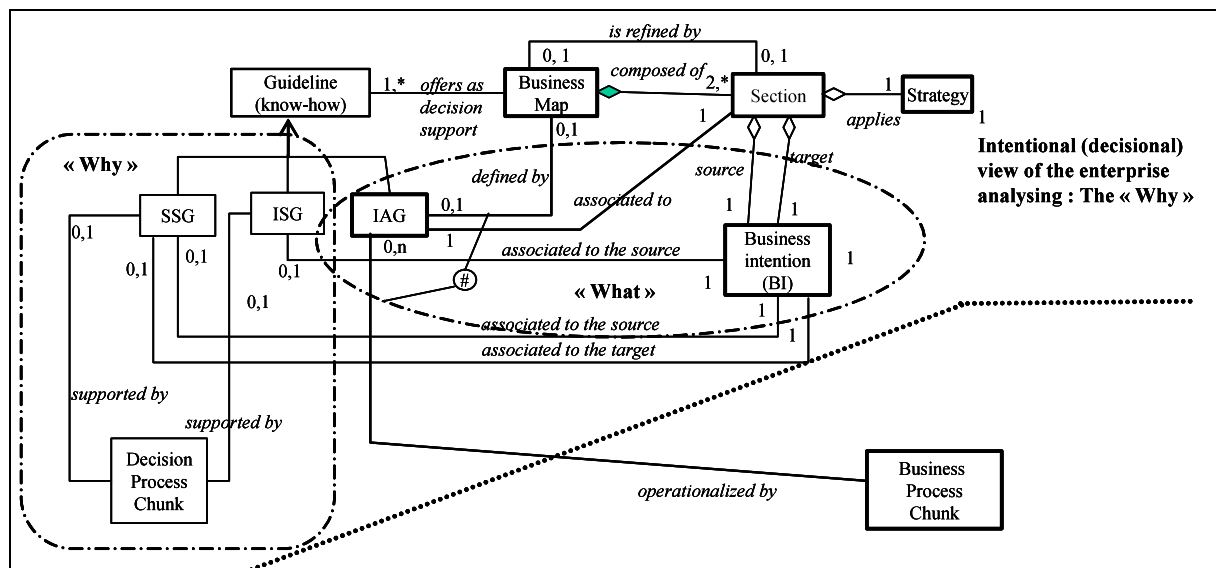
is refined by
0, 1
0, 1
Guideline (know-how)
1,*
offers as decision support
Business Map
composed of
2,*
Section
1
Strategy
1
applies
0,1
1
source
target
Intentional (decisional) view of the enterprise analysing : The « Why »
« Why »
defined by
associated to
SSG
ISG
IAG
0,1
1
1
0,1
0,n
1
associated to the source
Business intention (BI)
0,1
0,1
1
1
0,1
#
« What »
0,1
1
associated to the source
1
associated to the target
supported by
supported by
Decision Process Chunk
operationalized by
Business Process Chunk